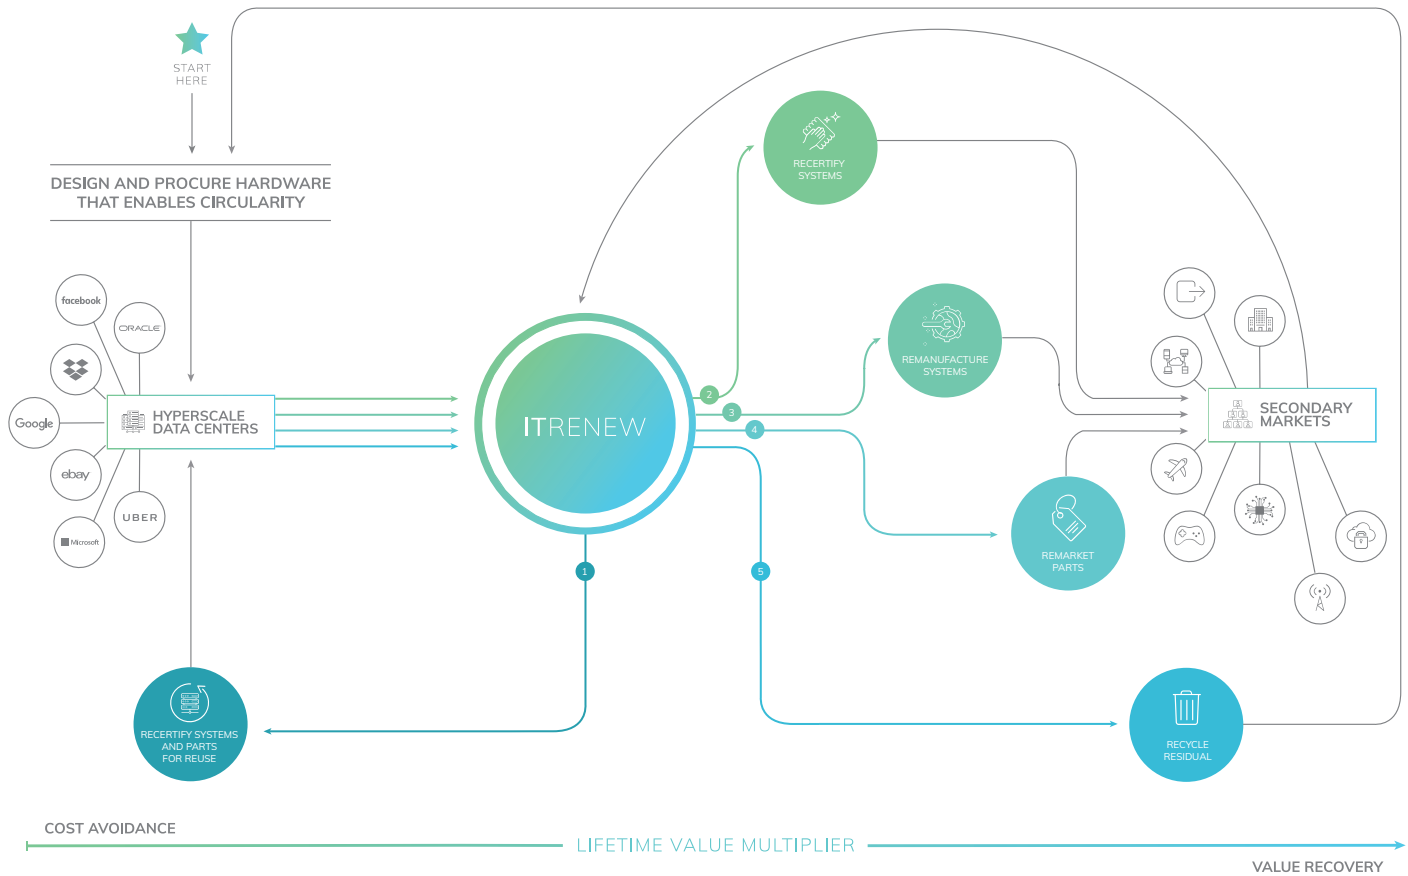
START HERE

DESIGN AND PROCURE HARDWARE THAT ENABLES CIRCULARITY

facebook

ORACLE

Google

ebay

UBER

Microsoft

HYPERSCALE DATA CENTERS

ITRENEW

RECERTIFY SYSTEMS

REMANUFACTURE SYSTEMS

REMARKET PARTS

SECONDARY MARKETS

RECERTIFY SYSTEMS AND PARTS FOR REUSE

RECYCLE RESIDUAL

1

2

3

4

5

COST AVOIDANCE

LIFETIME VALUE MULTIPLIER

VALUE RECOVERY